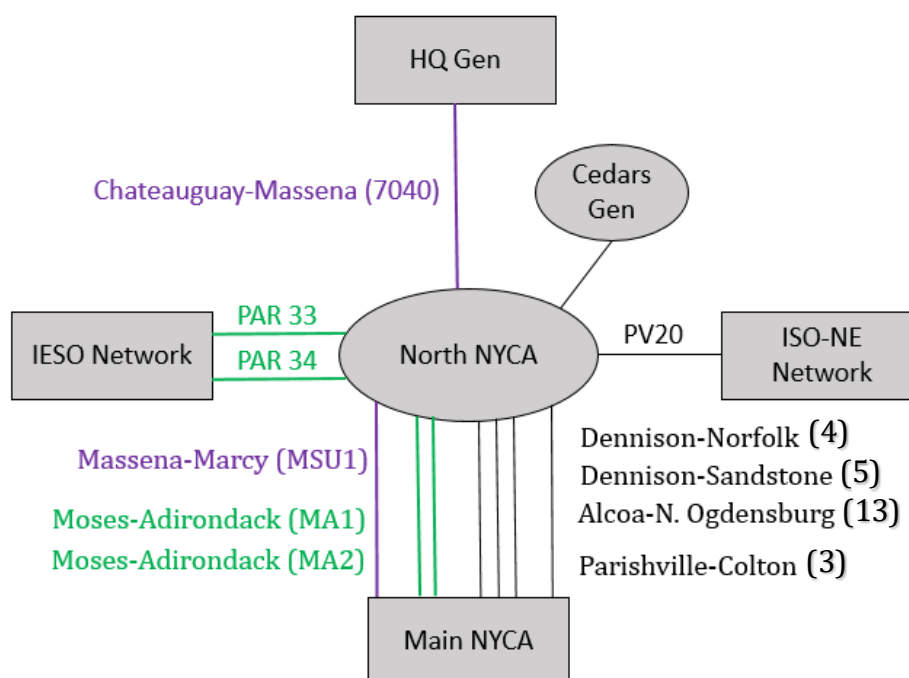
HQ Gen

Chateauguay-Massena (7040)

Cedars Gen

PAR 33

PAR 34

IESO Network

North NYCA

PV20

ISO-NE Network

Dennison-Norfolk (4)

Dennison-Sandstone (5)

Alcoa-N. Ogdensburg (13)

Parishville-Colton (3)

Massena-Marcy (MSU1)

Moses-Adirondack (MA1)

Moses-Adirondack (MA2)

Main NYCA